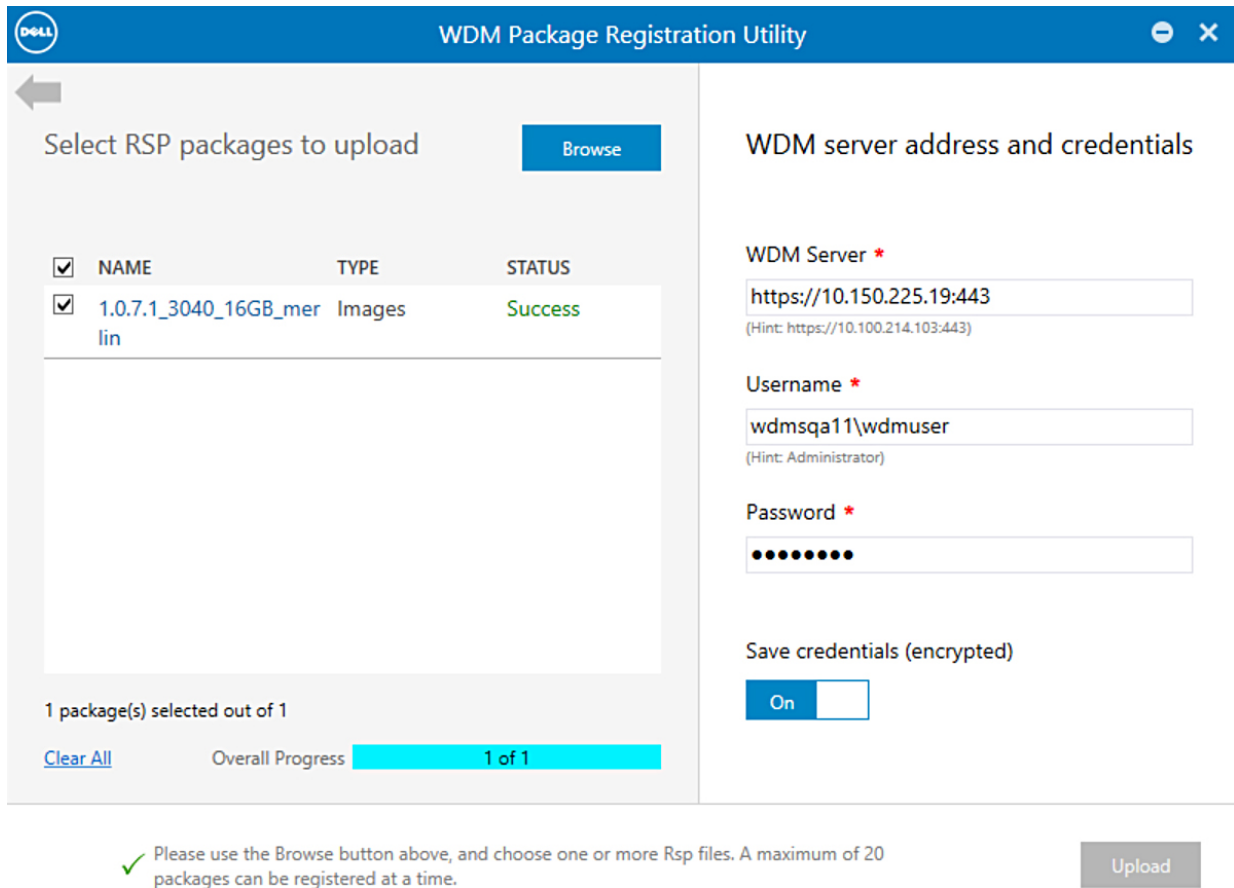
DELL

WDM Package Registration Utility

Select RSP packages to upload

Browse

| NAME | TYPE | STATUS |
|---|---|---|
| 1.0.7.1_3040_16GB_merlin | Images | Success |

1 package(s) selected out of 1

Clear All

Overall Progress 1 of 1

WDM server address and credentials

WDM Server *

https://10.150.225.19:443

(Hint: https://10.100.214.103:443)

Username *

wdmsqa11\wdmuser

(Hint: Administrator)

Password *

••••••••

Save credentials (encrypted)

On

Please use the Browse button above, and choose one or more Rsp files. A maximum of 20 packages can be registered at a time.

Upload